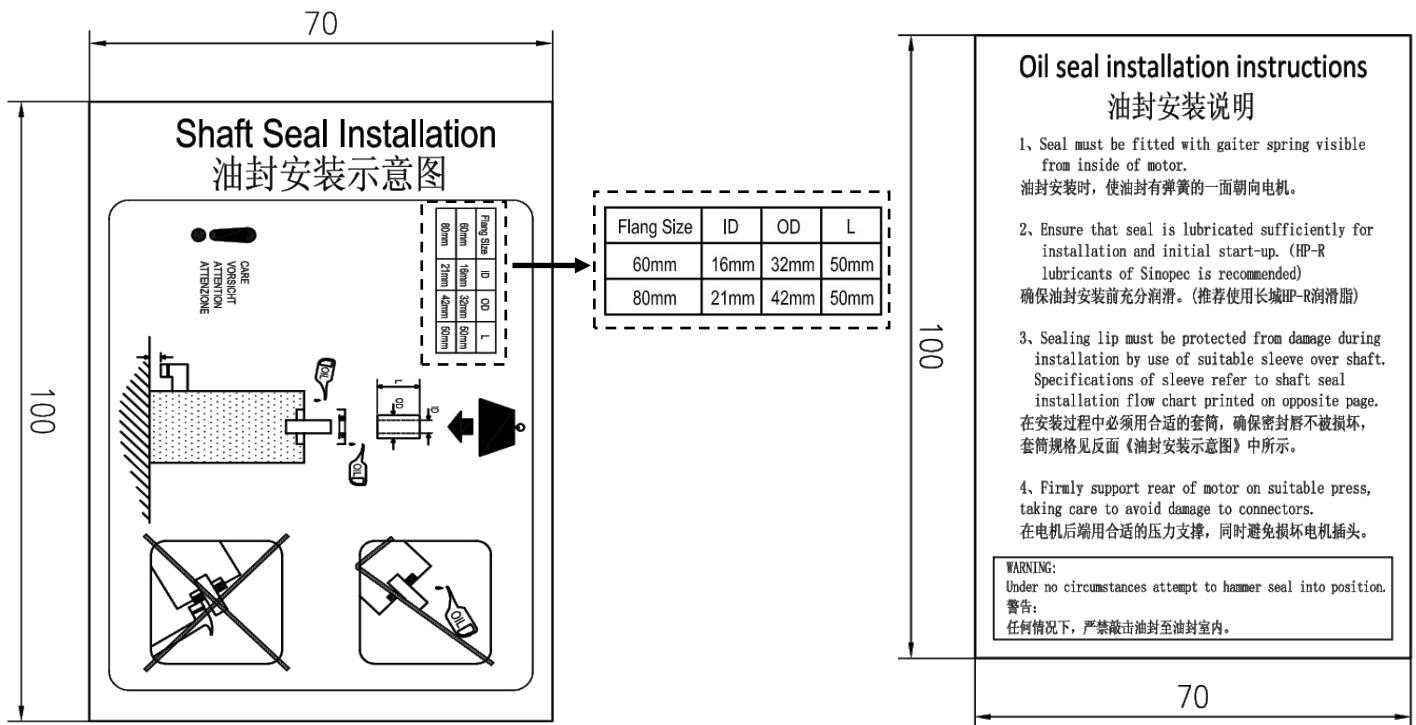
70

100

Shaft Seal Installation
油封安装示意图

CARE
VORSICHT
ATTENTION
ATTENZIONE

| Flang Size | ID | OD | L |
|---|---|---|---|
| 60mm | 16mm | 32mm | 50mm |
| 80mm | 21mm | 42mm | 50mm |

OIL

L
OD
ID

OIL

OIL

| Flang Size | ID | OD | L |
|---|---|---|---|
| 60mm | 16mm | 32mm | 50mm |
| 80mm | 21mm | 42mm | 50mm |

100

Oil seal installation instructions
油封安装说明

1、Seal must be fitted with gaiter spring visible from inside of motor.
油封安装时，使油封有弹簧的一面朝向电机。

2、Ensure that seal is lubricated sufficiently for installation and initial start-up. (HP-R lubricants of Sinopec is recommended)
确保油封安装前充分润滑。(推荐使用长城HP-R润滑脂)

3、Sealing lip must be protected from damage during installation by use of suitable sleeve over shaft. Specifications of sleeve refer to shaft seal installation flow chart printed on opposite page.
在安装过程中必须用合适的套筒，确保密封唇不被损坏，套筒规格见反面《油封安装示意图》中所示。

4、Firmly support rear of motor on suitable press, taking care to avoid damage to connectors.
在电机后端用合适的压力支撑，同时避免损坏电机插头。

WARNING:
Under no circumstances attempt to hammer seal into position.
警告:
任何情况下，严禁敲击油封至油封室内。

70